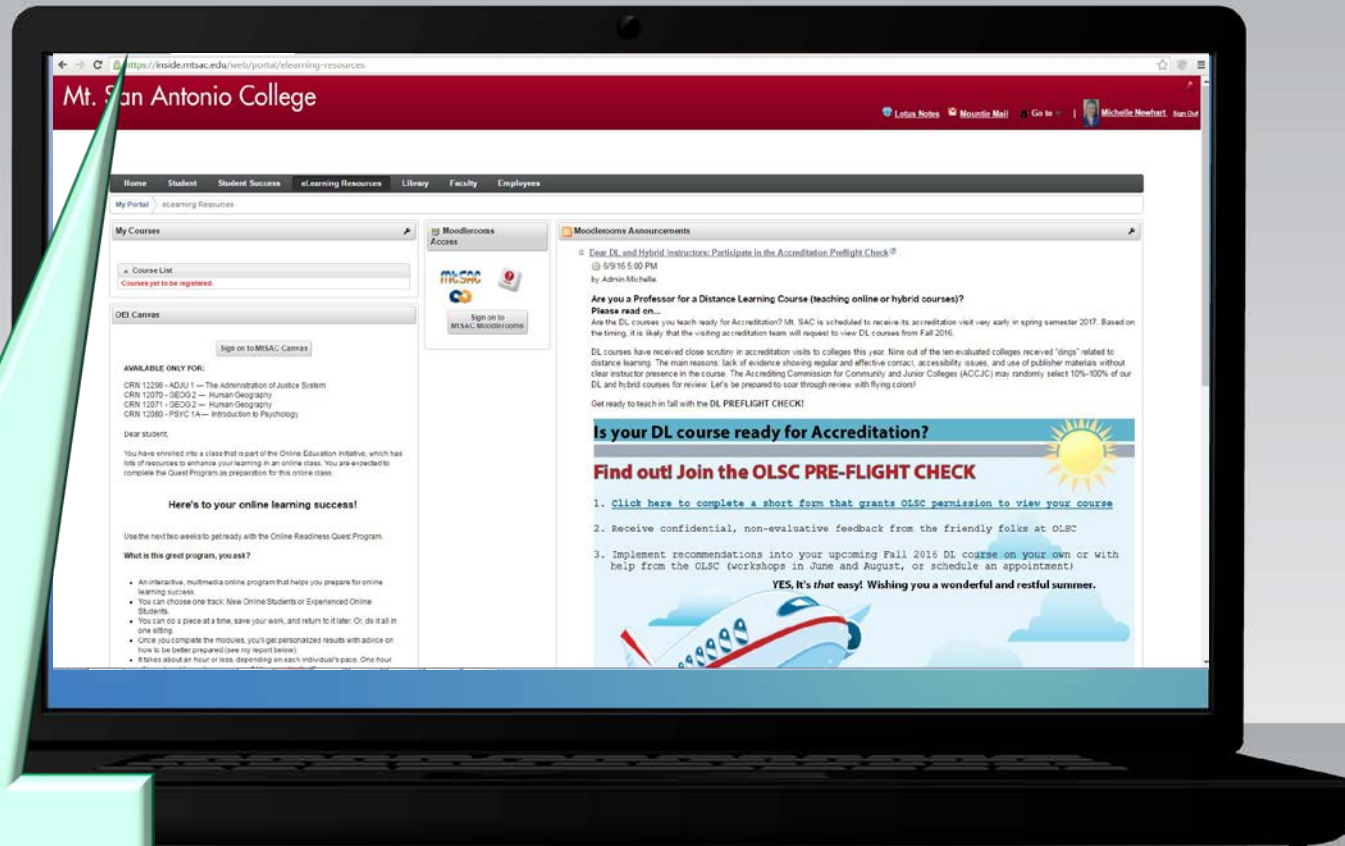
https://inside.mtsac.edu/web/portal/elearning-resources

Mt. San Antonio College

Lotus Notes Mountie Mail Go to Michelle Newhart Sign Out

Home Student Student Success eLearning Resources Library Faculty Employees

My Portal eLearning Resources

My Courses

Course List
Courses yet to be registered.

OEI Canvas

Sign on to MtSAC Canvas

AVAILABLE ONLY FOR:

CRN 12296 - ADJU 1 — The Administration of Justice System
CRN 12070 - GEOG 2 — Human Geography
CRN 12071 - GEOG 2 — Human Geography
CRN 12080 - PSYC 1A — Introduction to Psychology

Dear student,

You have enrolled into a class that is part of the Online Education Initiative, which has lots of resources to enhance your learning in an online class. You are expected to complete the Quest Program as preparation for this online class.

Here's to your online learning success!

Use the next two weeks to get ready with the Online Readiness Quest Program.

What is this great program, you ask?

- An interactive, multimedia online program that helps you prepare for online learning success.
- You can choose one track: New Online Students or Experienced Online Students.
- You can do a piece at a time, save your work, and return to it later. Or, do it all in one sitting.
- Once you complete the modules, you'll get personalized results with advice on how to be better prepared (see my report below).
- It takes about an hour or less, depending on each individual's pace. One hour

Moodlerooms Access

Mt.SAC

Sign on to MtSAC Moodlerooms

Moodlerooms Announcements

Dear DL and Hybrid Instructors: Participate in the Accreditation Preflight Check
6/9/16 5:00 PM
by Admin Michelle.

Are you a Professor for a Distance Learning Course (teaching online or hybrid courses)?
Please read on...
Are the DL courses you teach ready for Accreditation? Mt. SAC is scheduled to receive its accreditation visit very early in spring semester 2017. Based on the timing, it is likely that the visiting accreditation team will request to view DL courses from Fall 2016.

DL courses have received close scrutiny in accreditation visits to colleges this year. Nine out of the ten evaluated colleges received "dings" related to distance learning. The main reasons: lack of evidence showing regular and effective contact, accessibility issues, and use of publisher materials without clear instructor presence in the course. The Accrediting Commission for Community and Junior Colleges (ACCJC) may randomly select 10%-100% of our DL and hybrid courses for review. Let's be prepared to soar through review with flying colors!

Get ready to teach in fall with the DL PREFLIGHT CHECK!

Is your DL course ready for Accreditation?

Find out! Join the OLSC PRE-FLIGHT CHECK

1. Click here to complete a short form that grants OLSC permission to view your course

2. Receive confidential, non-evaluative feedback from the friendly folks at OLSC

3. Implement recommendations into your upcoming Fall 2016 DL course on your own or with help from the OLSC (workshops in June and August, or schedule an appointment)

YES, It's that easy! Wishing you a wonderful and restful summer.